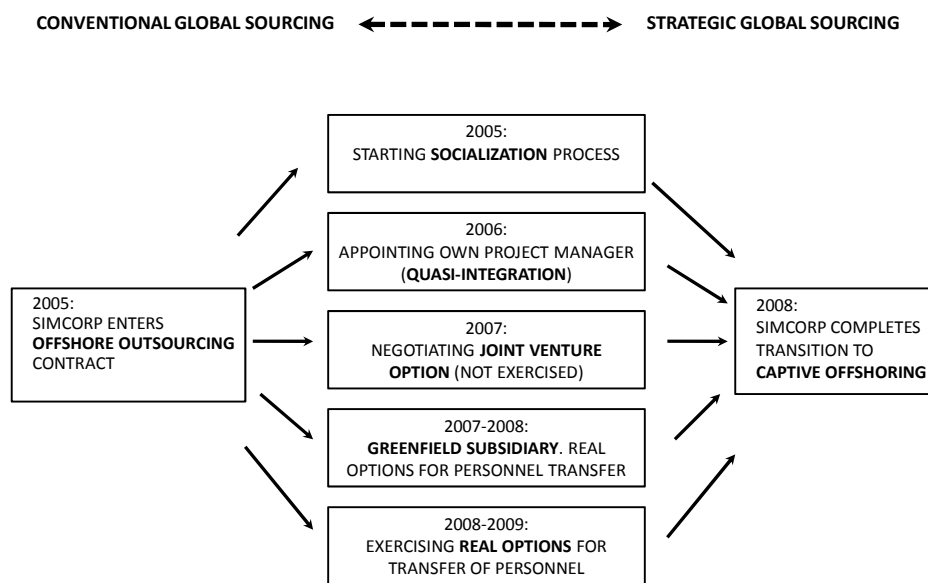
CONVENTIONAL GLOBAL SOURCING STRATEGIC GLOBAL SOURCING

2005:
SIMCORP ENTERS
**OFFSHORE OUTSOURCING**
CONTRACT

2005:
STARTING **SOCIALIZATION** PROCESS

2006:
APPOINTING OWN PROJECT MANAGER
(**QUASI-INTEGRATION**)

2007:
NEGOTIATING **JOINT VENTURE OPTION** (NOT EXERCISED)

2007-2008:
**GREENFIELD SUBSIDIARY**. REAL OPTIONS FOR PERSONNEL TRANSFER

2008-2009:
EXERCISING **REAL OPTIONS** FOR TRANSFER OF PERSONNEL

2008:
SIMCORP COMPLETES
TRANSITION TO
**CAPTIVE OFFSHORING**